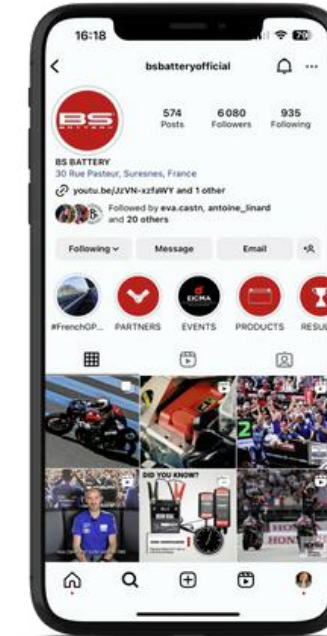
16:18

bsbatteryofficial

BS BATTERY

574 Posts

6 080 Followers

935 Following

BS BATTERY

30 Rue Pasteur, Suresnes, France

youtu.be/JzVN-xzfaWY and 1 other

Followed by eva.castn, antoine_linard and 20 others

Following

Message

Email

EICMA

#FrenchGP...

PARTNERS

EVENTS

PRODUCTS

RESUL

DID YOU KNOW?

HONDA